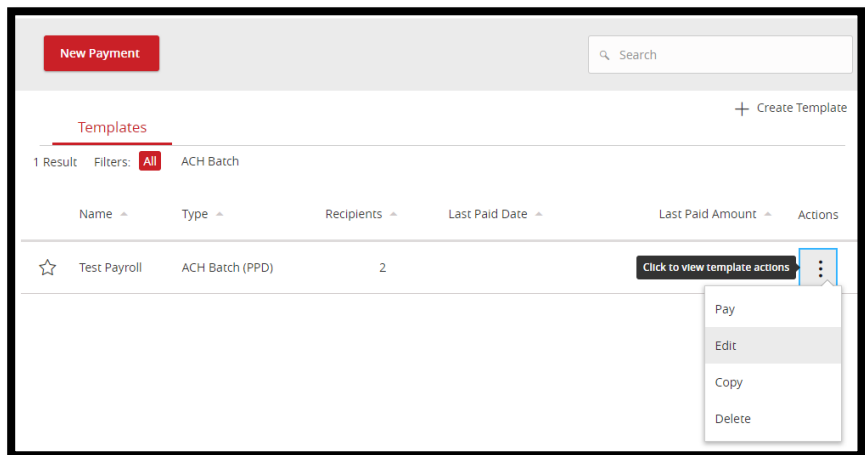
New Payment

Search

Create Template

Templates

1 Result Filters: All ACH Batch

| Name | Type | Recipients | Last Paid Date | Last Paid Amount | Actions |
|---|---|---|---|---|---|
| Test Payroll | ACH Batch (PPD) | 2 | | | |

Click to view template actions

Pay
Edit
Copy
Delete